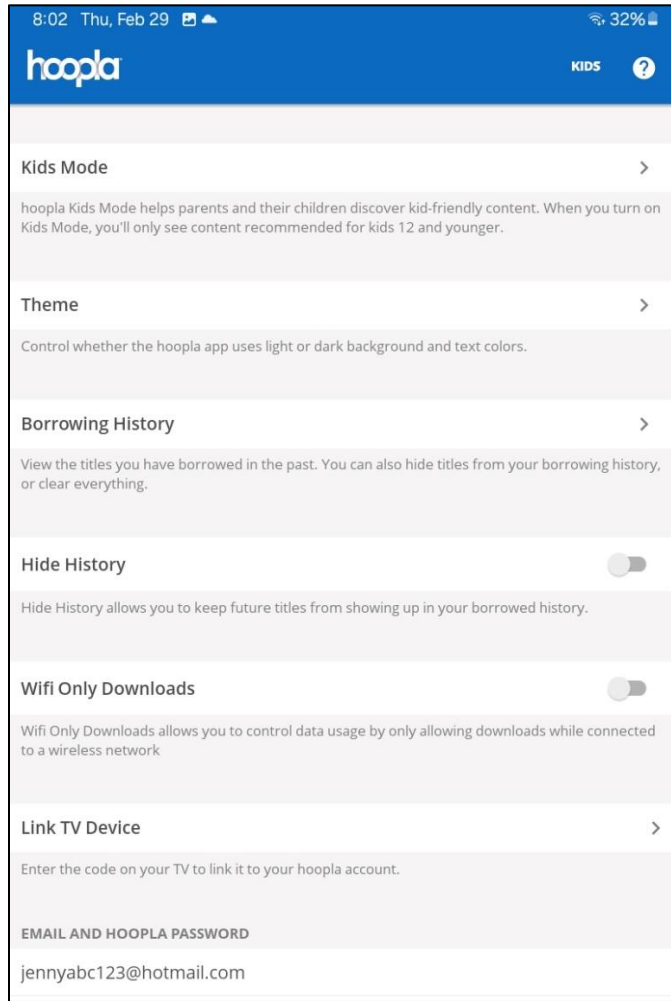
8:02 Thu, Feb 29

32%

hoopla

KIDS

?

Kids Mode

>

hoopla Kids Mode helps parents and their children discover kid-friendly content. When you turn on Kids Mode, you'll only see content recommended for kids 12 and younger.

Theme

>

Control whether the hoopla app uses light or dark background and text colors.

Borrowing History

>

View the titles you have borrowed in the past. You can also hide titles from your borrowing history, or clear everything.

Hide History

Hide History allows you to keep future titles from showing up in your borrowed history.

Wifi Only Downloads

Wifi Only Downloads allows you to control data usage by only allowing downloads while connected to a wireless network

Link TV Device

>

Enter the code on your TV to link it to your hoopla account.

EMAIL AND HOOPLA PASSWORD

jennyabc123@hotmail.com